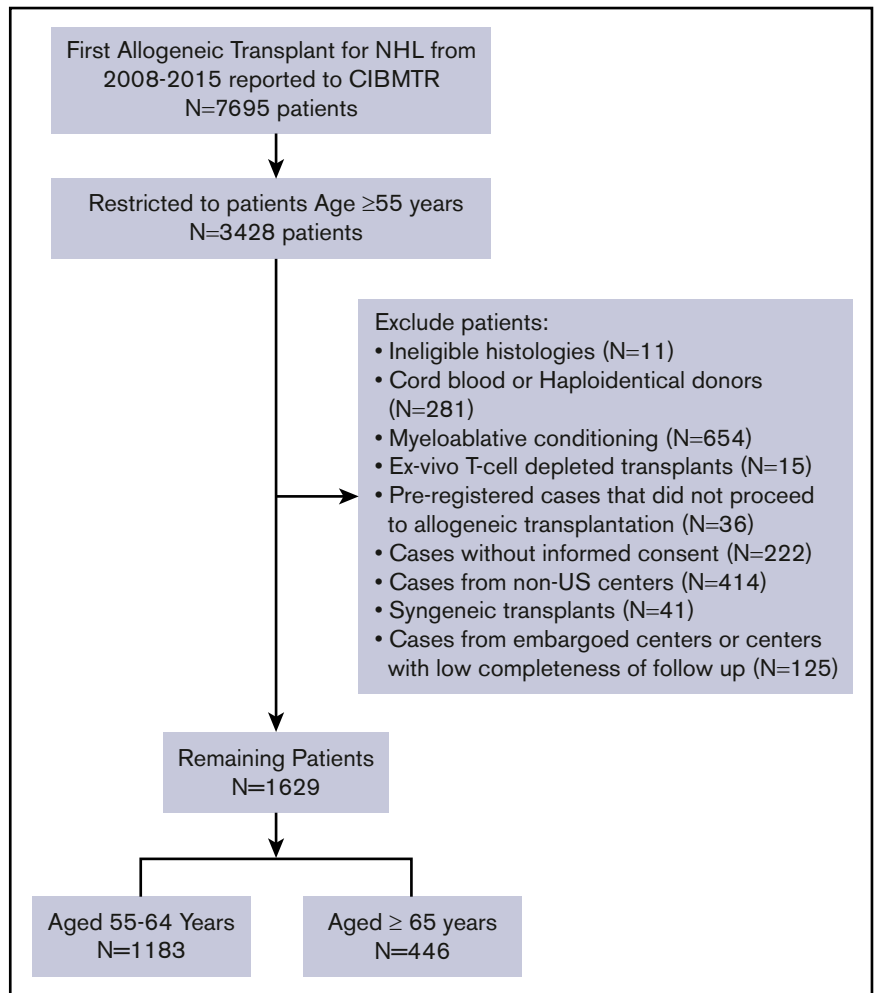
First Allogeneic Transplant for NHL from 2008-2015 reported to CIBMTR
N=7695 patients

Restricted to patients Age ≥55 years
N=3428 patients

Exclude patients:
• Ineligible histologies (N=11)
• Cord blood or Haploidentical donors (N=281)
• Myeloablative conditioning (N=654)
• Ex-vivo T-cell depleted transplants (N=15)
• Pre-registered cases that did not proceed to allogeneic transplantation (N=36)
• Cases without informed consent (N=222)
• Cases from non-US centers (N=414)
• Syngeneic transplants (N=41)
• Cases from embargoed centers or centers with low completeness of follow up (N=125)

Remaining Patients
N=1629

Aged 55-64 Years
N=1183

Aged ≥ 65 years
N=446